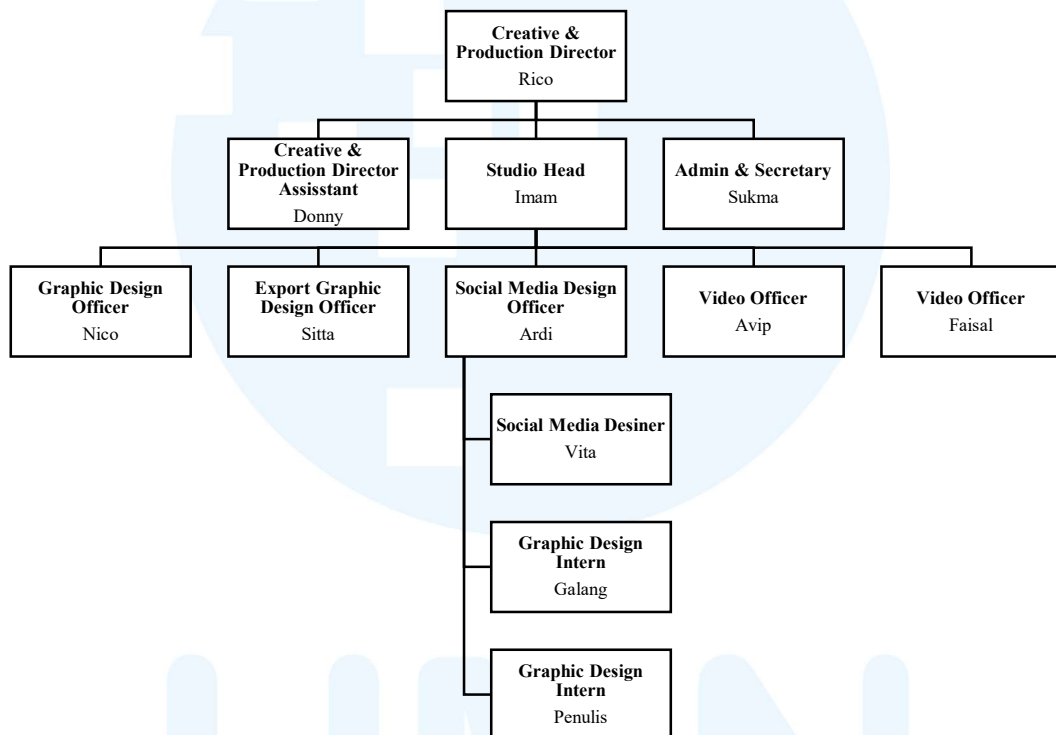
Creative & Production Director
Rico

Creative & Production Director Assisstant
Donny

Studio Head
Imam

Admin & Secretary
Sukma

Graphic Design Officer
Nico

Export Graphic Design Officer
Sitta

Social Media Design Officer
Ardi

Video Officer
Avip

Video Officer
Faisal

Social Media Desiner
Vita

Graphic Design Intern
Galang

Graphic Design Intern
Penulis